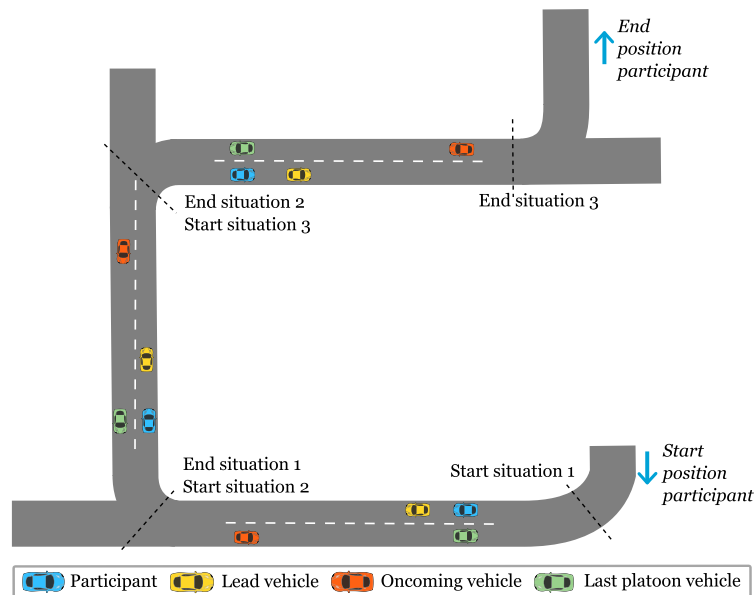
End position participant

End situation 2
Start situation 3

End situation 3

End situation 1
Start situation 2

Start situation 1

Start position participant

Participant Lead vehicle Oncoming vehicle Last platoon vehicle